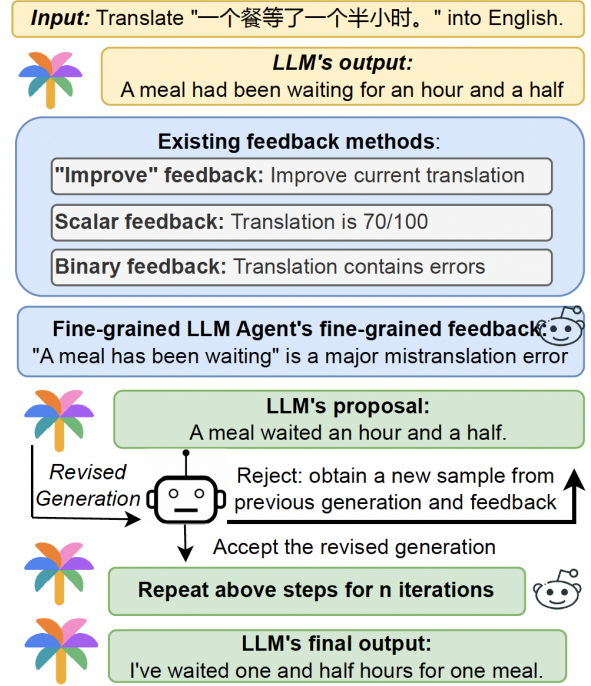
*Input:* Translate "一个餐等了一个半小时。" into English.

**LLM's output:**
A meal had been waiting for an hour and a half

**Existing feedback methods**:

**"Improve" feedback:** Improve current translation

**Scalar feedback:** Translation is 70/100

**Binary feedback:** Translation contains errors

**Fine-grained LLM Agent's fine-grained feedback:**
"A meal has been waiting" is a major mistranslation error

**LLM's proposal:**
A meal waited an hour and a half.

Revised Generation

Reject: obtain a new sample from previous generation and feedback

Accept the revised generation

**Repeat above steps for n iterations**

**LLM's final output:**
I've waited one and half hours for one meal.